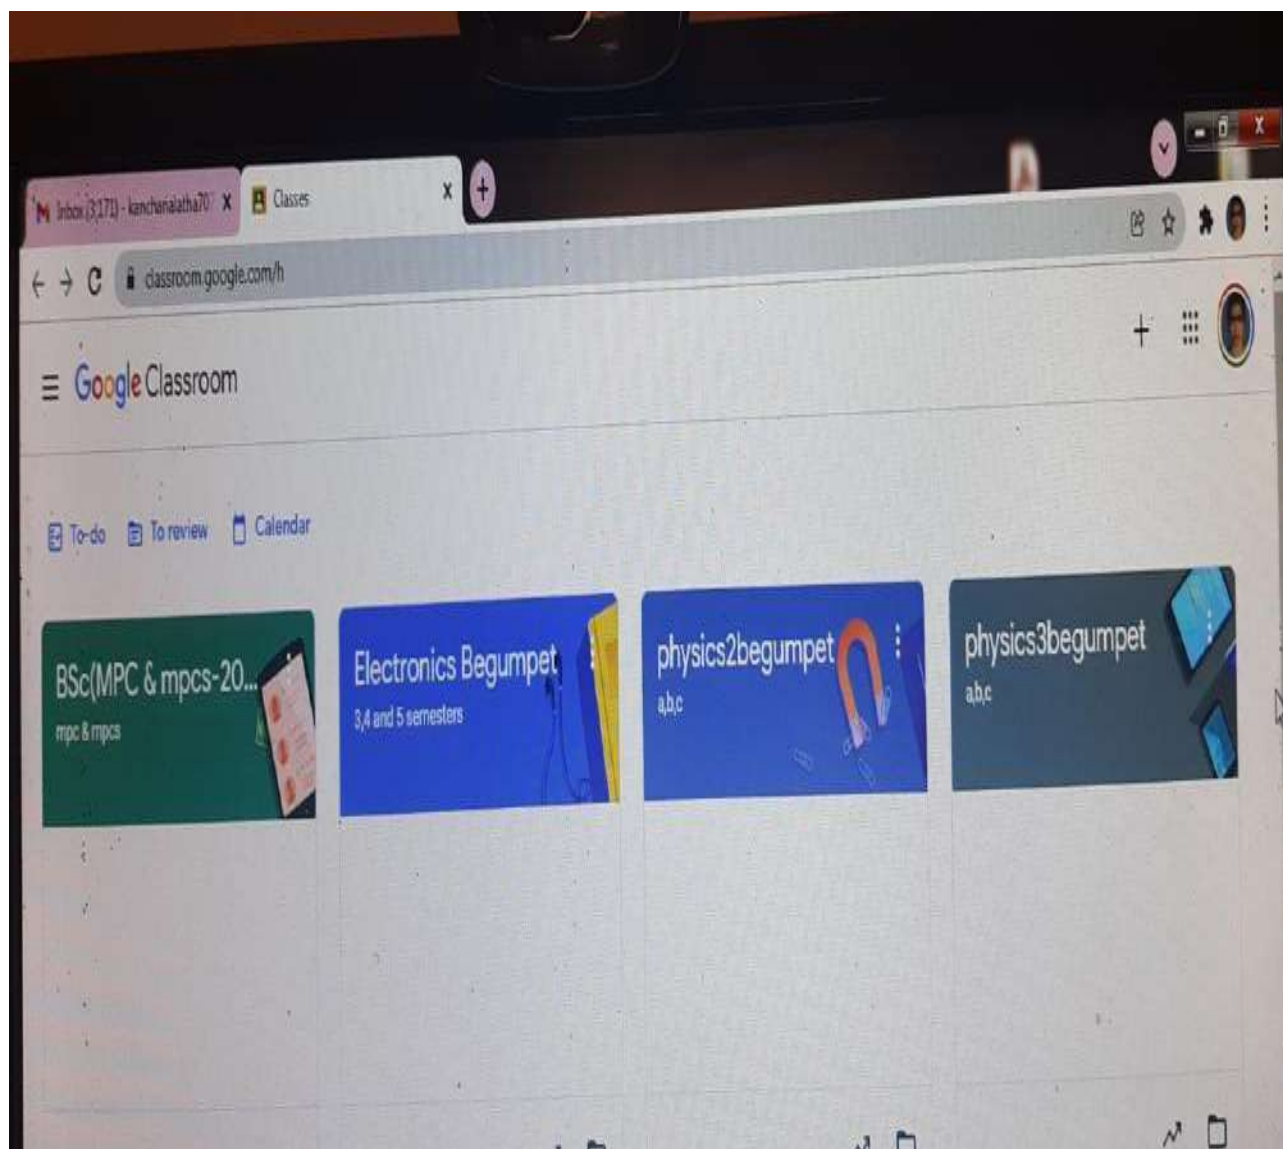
Inbox (3,171) - kanchanalatha70 X
Classes X
+
classroom.google.com/h
Google Classroom
To-do
To review
Calendar
BSc(MPC & mpcs-20...
mpc & mpcs
Electronics Begumpet
3,4 and 5 semesters
physics2begumpet
a,b,c
physics3begumpet
a,b,c